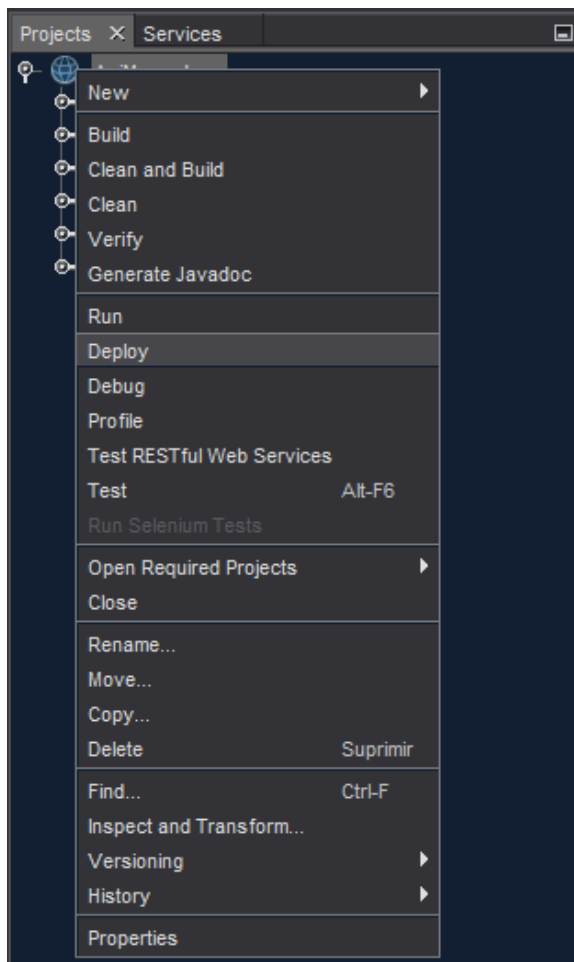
Projects × Services

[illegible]

New
Build
Clean and Build
Clean
Verify
Generate Javadoc
Run
Deploy
Debug
Profile
Test RESTful Web Services
Test Alt-F6
Run Selenium Tests
Open Required Projects
Close
Rename...
Move...
Copy...
Delete Suprimir
Find... Ctrl-F
Inspect and Transform...
Versioning
History
Properties